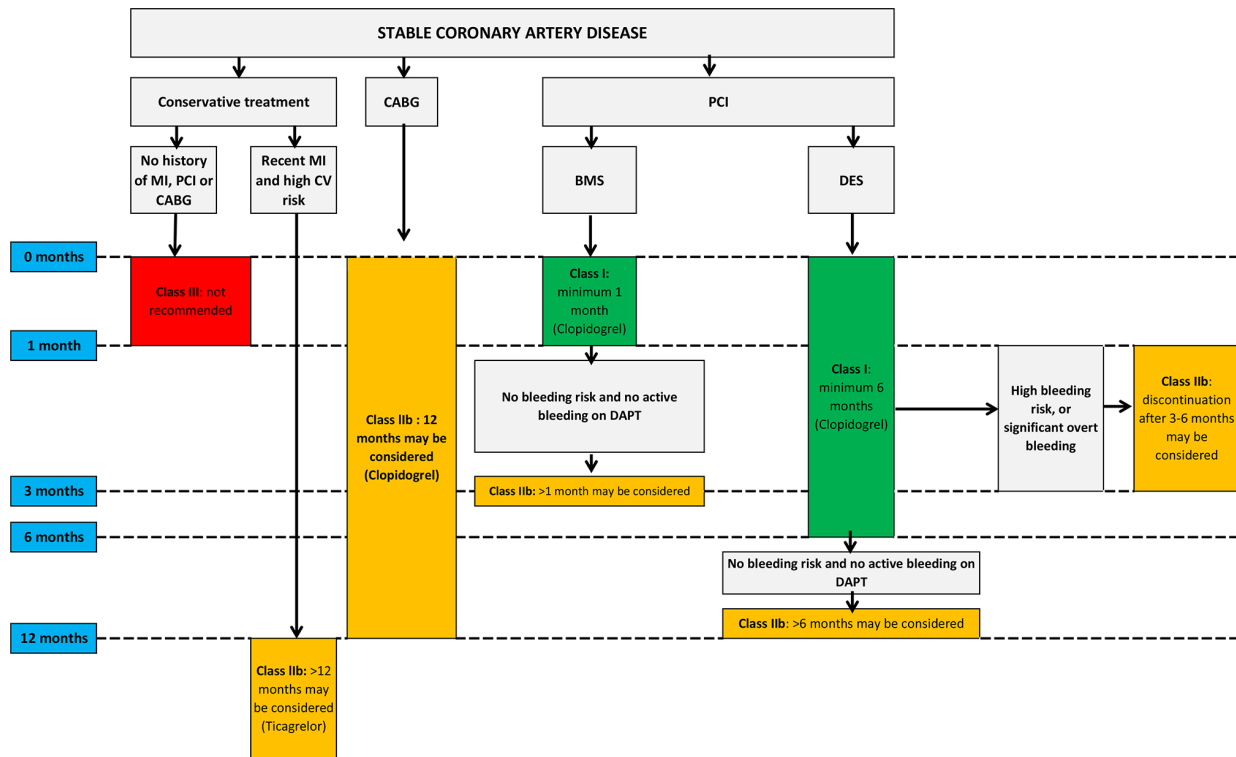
STABLE CORONARY ARTERY DISEASE

Conservative treatment

CABG

PCI

No history of MI, PCI or CABG

Recent MI and high CV risk

BMS

DES

0 months

Class III: not recommended

Class IIb : 12 months may be considered (Clopidogrel)

Class I: minimum 1 month (Clopidogrel)

Class I: minimum 6 months (Clopidogrel)

1 month

No bleeding risk and no active bleeding on DAPT

High bleeding risk, or significant overt bleeding

Class IIb: discontinuation after 3-6 months may be considered

3 months

Class IIb: >1 month may be considered

6 months

No bleeding risk and no active bleeding on DAPT

Class IIb: >6 months may be considered

12 months

Class IIb: >12 months may be considered (Ticagrelor)